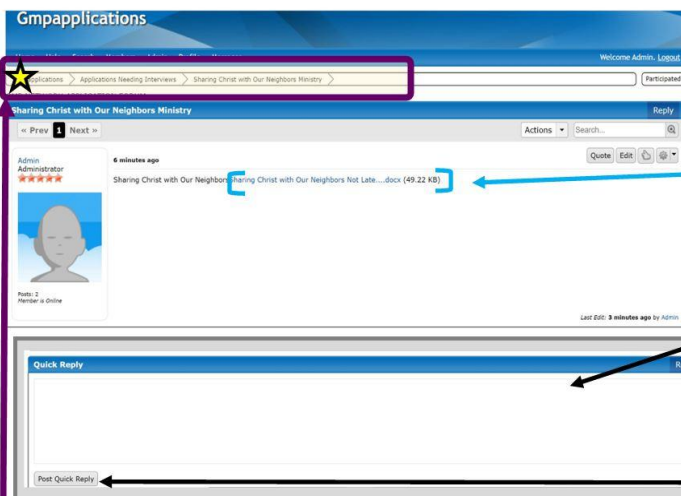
Gmpapplications

Welcome Admin. Logout

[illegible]plications > Applications Needing Interviews > Sharing Christ with Our Neighbors Ministry >

Participated

Sharing Christ with Our Neighbors Ministry

Reply

« Prev 1 Next »

Actions ▾ Search...

Admin
Administrator

6 minutes ago

Quote Edit

Sharing Christ with Our Neighbors Sharing Christ with Our Neighbors Not Late....docx (49.22 KB)

Posts: 2
Member is Online

Last Edit: 3 minutes ago by Admin

Quick Reply

R

Post Quick Reply